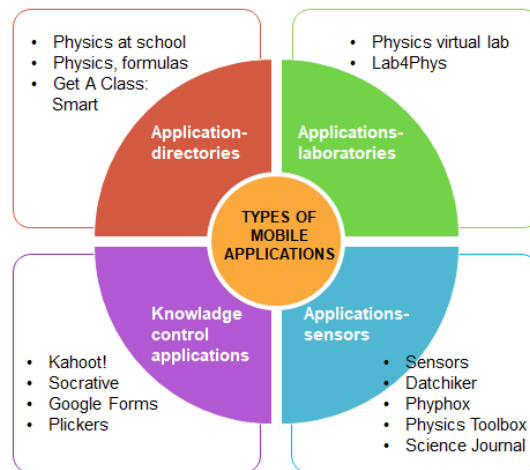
- Physics at school
- Physics, formulas
- Get A Class: Smart

- Physics virtual lab
- Lab4Phys

Application-directories

Applications-laboratories

TYPES OF MOBILE APPLICATIONS

Knowladge control applications

Applications-sensors

- Kahoot!
- Socrative
- Google Forms
- Plickers

- Sensors
- Datchiker
- Phyphox
- Physics Toolbox
- Science Journal